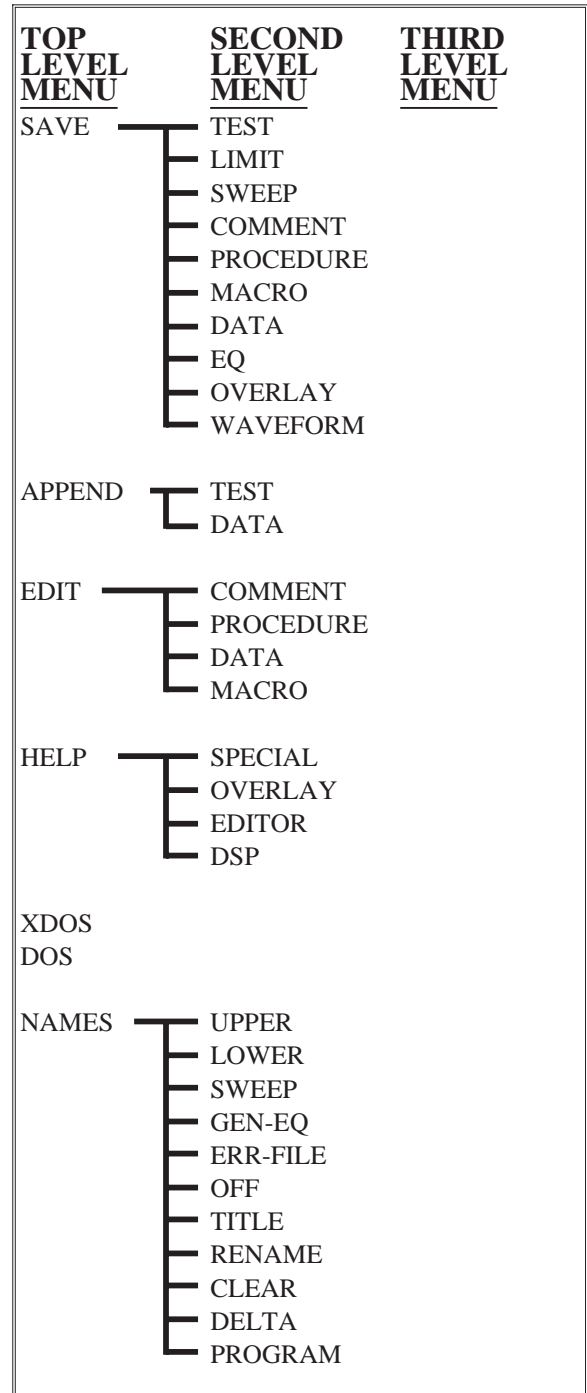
| TOP LEVEL MENU | SECOND LEVEL MENU | THIRD LEVEL MENU |
|---|---|---|
| SAVE | TEST | |
| | LIMIT | |
| | SWEEP | |
| | COMMENT | |
| | PROCEDURE | |
| | MACRO | |
| | DATA | |
| | EQ | |
| | OVERLAY | |
| | WAVEFORM | |
| APPEND | TEST | |
| | DATA | |
| EDIT | COMMENT | |
| | PROCEDURE | |
| | DATA | |
| | MACRO | |
| HELP | SPECIAL | |
| | OVERLAY | |
| | EDITOR | |
| | DSP | |
| XDOS | | |
| DOS | | |
| NAMES | UPPER | |
| | LOWER | |
| | SWEEP | |
| | GEN-EQ | |
| | ERR-FILE | |
| | OFF | |
| | TITLE | |
| | RENAME | |
| | CLEAR | |
| | DELTA | |
| | PROGRAM | |